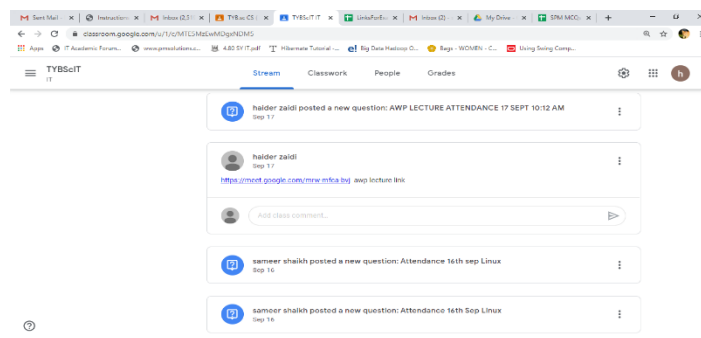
Sent Mail | Instruction | Inbox (2,5 | TYBsc CS | TYBScIT IT | LinksForEx | Inbox (2) | My Drive | SPM MCQ | +

classroom.google.com/u/1/c/MTESMzEwMDgxNDMS

Apps | IT Academic Forum | www.pmsolutions.s... | 4.80 SY IT.pdf | Hibernate Tutorial -... | Big Data Hadoop O... | Bags - WOMEN - C... | Using String Comp...

TYBScIT
IT

Stream | Classwork | People | Grades

h

haider zaidi posted a new question: AWP LECTURE ATTENDANCE 17 SEPT 10:12 AM
Sep 17

haider zaidi
Sep 17

https://meet.google.com/mrw-mfca-bvj awp lecture link

Add class comment...

sameer shaikh posted a new question: Attendance 16th sep Linux
Sep 16

sameer shaikh posted a new question: Attendance 16th Sep Linux
Sep 16

?